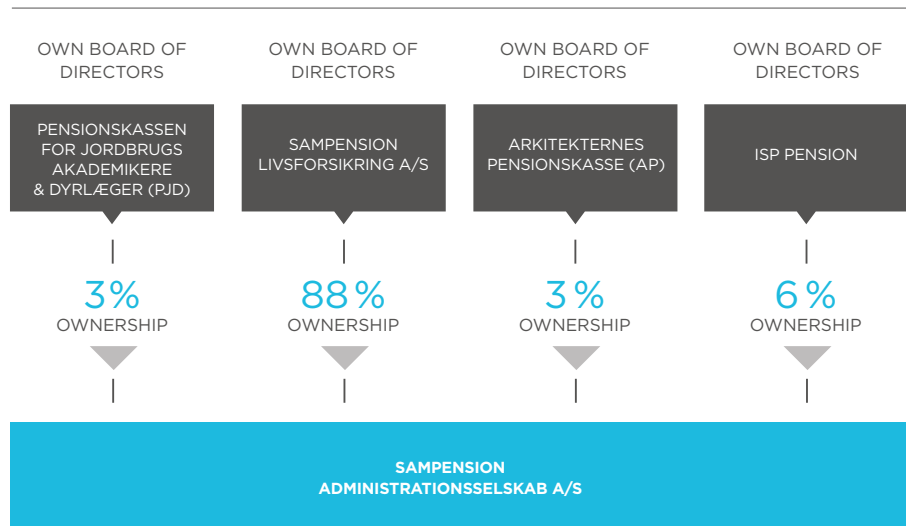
OWN BOARD OF DIRECTORS

PENSIONSKASSEN FOR JORDBRUGS AKADEMIKERE & DYRLÆGER (PJD)

3%
OWNERSHIP

OWN BOARD OF DIRECTORS

SAMPENSION LIVSFORSIKRING A/S

88%
OWNERSHIP

OWN BOARD OF DIRECTORS

ARKITEKTERNES PENSIONSKASSE (AP)

3%
OWNERSHIP

OWN BOARD OF DIRECTORS

ISP PENSION

6%
OWNERSHIP

SAMPENSION
ADMINISTRATIONSSELSKAB A/S